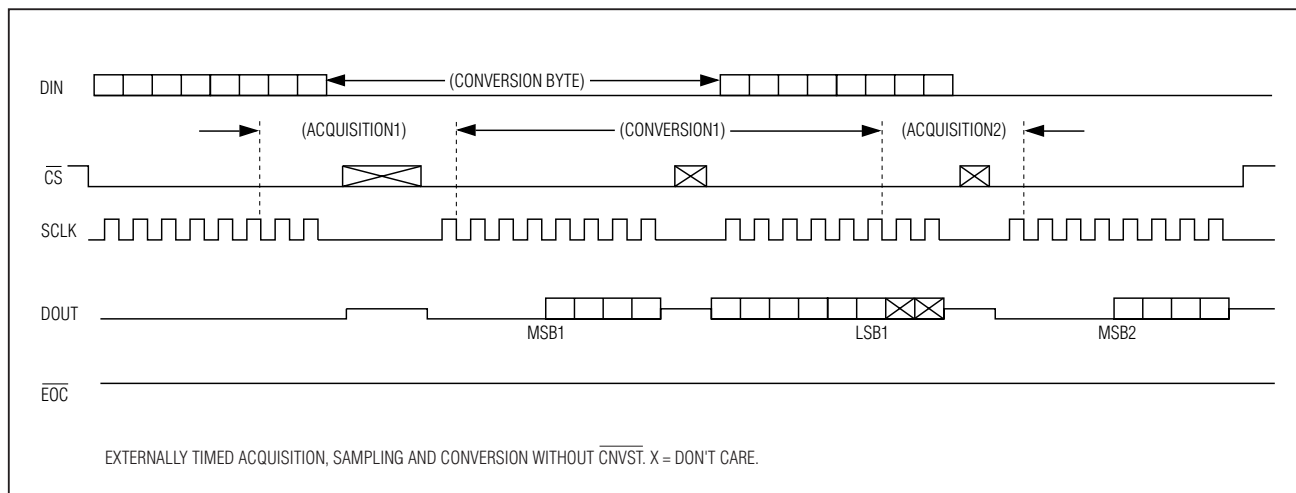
DIN

(CONVERSION BYTE)

(ACQUISITION1)

(CONVERSION1)

(ACQUISITION2)

$\overline{CS}$

SCLK

DOUT

MSB1

LSB1

MSB2

$\overline{EOC}$

EXTERNALLY TIMED ACQUISITION, SAMPLING AND CONVERSION WITHOUT $\overline{CNVST}$. X = DON'T CARE.